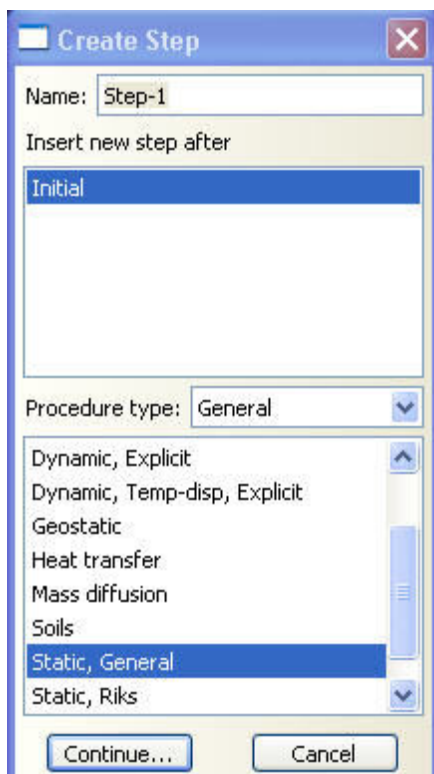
Create Step

Name: Step-1

Insert new step after

Initial

Procedure type: General

Dynamic, Explicit
Dynamic, Temp-disp, Explicit
Geostatic
Heat transfer
Mass diffusion
Soils
Static, General
Static, Riks

Continue...
Cancel